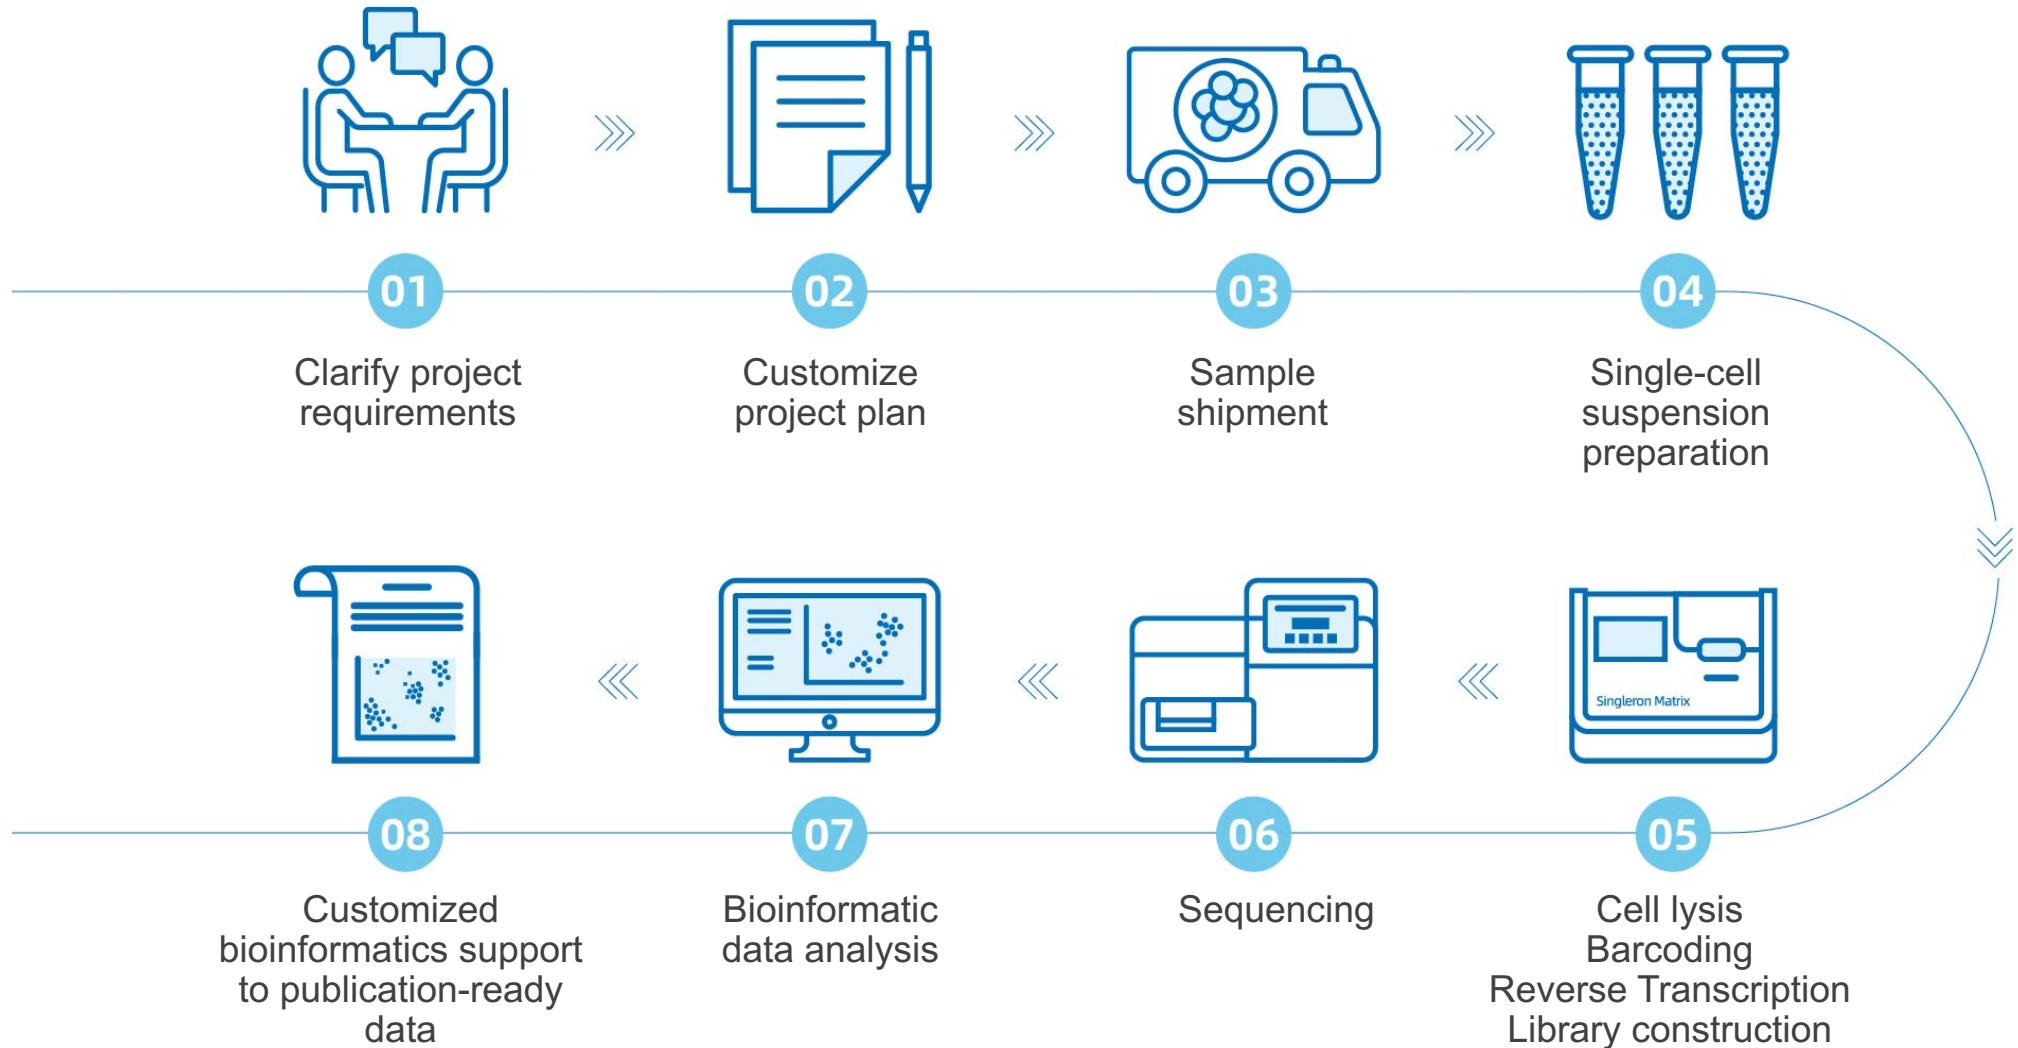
01
Clarify project requirements

02
Customize project plan

03
Sample shipment

04
Single-cell suspension preparation

Singleron Matrix

08
Customized bioinformatics support to publication-ready data

07
Bioinformatic data analysis

06
Sequencing

05
Cell lysis
Barcoding
Reverse Transcription
Library construction